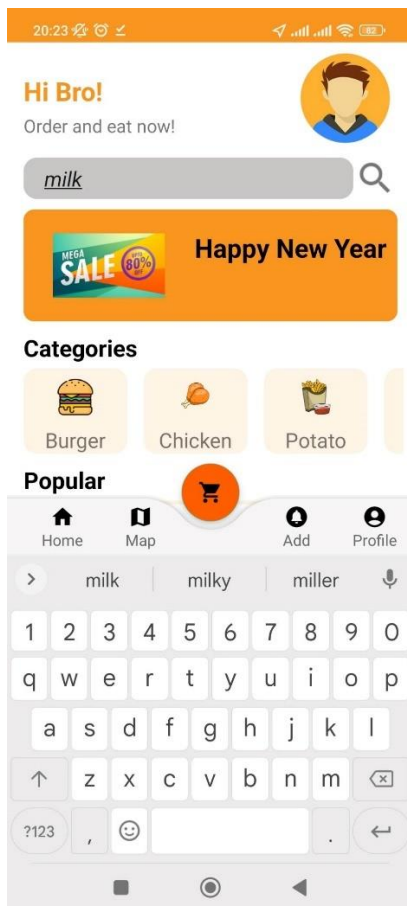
20:23

82

Hi Bro!

Order and eat now!

milk

MEGA SALE UP TO 80% OFF

Happy New Year

Categories

Burger

Chicken

Potato

Popular

Home

Map

Add

Profile

milk

milky

miller

1 2 3 4 5 6 7 8 9 0

q w e r t y u i o p

a s d f g h j k l

z x c v b n m

?123

,

.